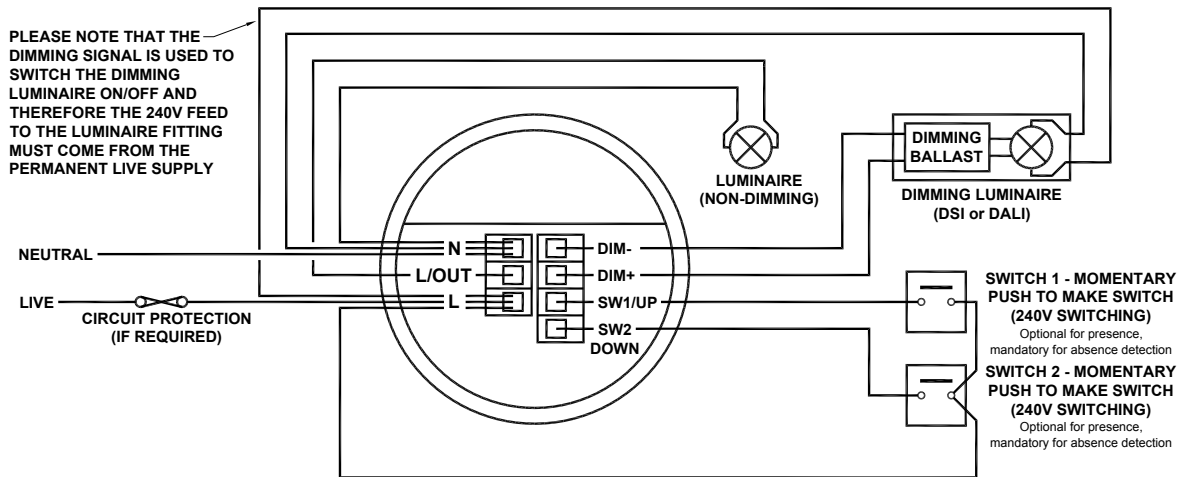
PLEASE NOTE THAT THE DIMMING SIGNAL IS USED TO SWITCH THE DIMMING LUMINAIRE ON/OFF AND THEREFORE THE 240V FEED TO THE LUMINAIRE FITTING MUST COME FROM THE PERMANENT LIVE SUPPLY

LUMINAIRE
(NON-DIMMING)

DIMMING BALLAST

DIMMING LUMINAIRE
(DSI or DALI)

NEUTRAL

N

L/OUT

L

LIVE

CIRCUIT PROTECTION
(IF REQUIRED)

DIM-

DIM+

SW1/UP

SW2
DOWN

SWITCH 1 - MOMENTARY PUSH TO MAKE SWITCH
(240V SWITCHING)
Optional for presence, mandatory for absence detection

SWITCH 2 - MOMENTARY PUSH TO MAKE SWITCH
(240V SWITCHING)
Optional for presence, mandatory for absence detection